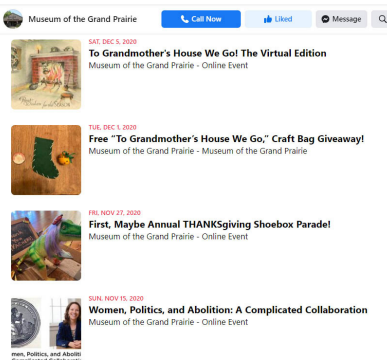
Museum of the Grand Prairie
Call Now
Liked
Message

SAT, DEC 5, 2020
To Grandmother's House We Go! The Virtual Edition
Museum of the Grand Prairie - Online Event

TUE, DEC 1, 2020
Free "To Grandmother's House We Go," Craft Bag Giveaway!
Museum of the Grand Prairie - Museum of the Grand Prairie

FRI, NOV 27, 2020
First, Maybe Annual THANKSgiving Shoebox Parade!
Museum of the Grand Prairie - Online Event

SUN, NOV 15, 2020
Women, Politics, and Abolition: A Complicated Collaboration
Museum of the Grand Prairie - Online Event

men, Politics, and Abolit
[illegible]